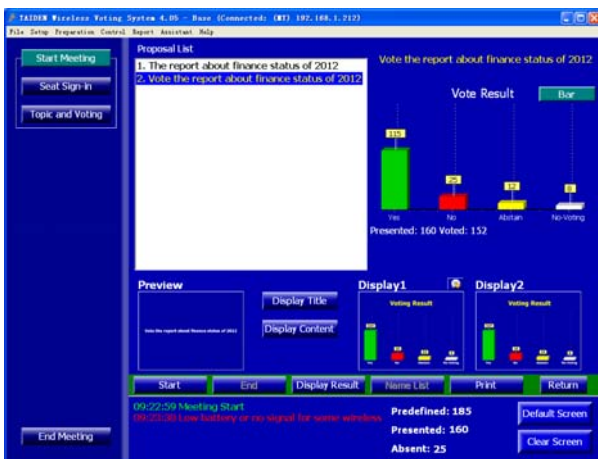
TAIDEN Wireless Voting System 4.05 - Base (Connected: (MT) 192.168.1.212)

File Setup Preparation Control Report Assistant Help

Start Meeting

Seat Sign-in

Topic and Voting

End Meeting

Proposal List

1. The report about finance status of 2012
2. Vote the report about finance status of 2012

Vote the report about finance status of 2012

Vote Result

Bar

115

25

12

0

Yes

No

Abstain

No-Voting

Presented: 160 Voted: 152

Preview

Vote the report about finance status of 2012

Display Title

Display Content

Display1

Voting Result

Display2

Voting Result

Start

End

Display Result

Name List

Print

Return

09:22:59 Meeting Start

09:23:00 Low battery or no signal for some wireless

Predefined: 185

Presented: 160

Absent: 25

Default Screen

Clear Screen